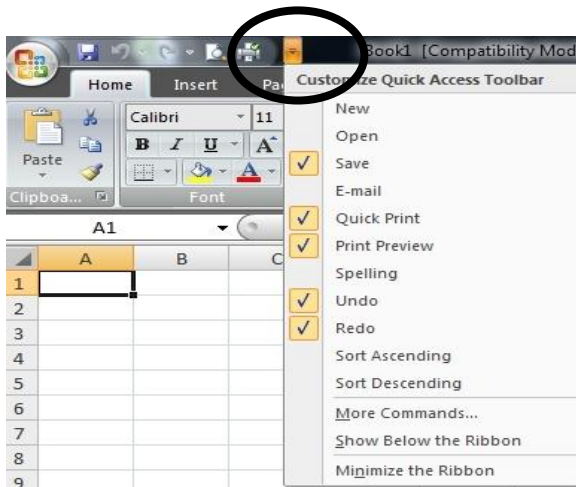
Book1 [Compatibility Mod

Home Insert Pa

Customize Quick Access Toolbar

Calibri 11

B I U A

Paste

Clipboa... Font

A1

A B C

1
2
3
4
5
6
7
8
9

New
Open
✓ Save
E-mail
✓ Quick Print
✓ Print Preview
Spelling
✓ Undo
✓ Redo
Sort Ascending
Sort Descending
More Commands...
Show Below the Ribbon
Minimize the Ribbon